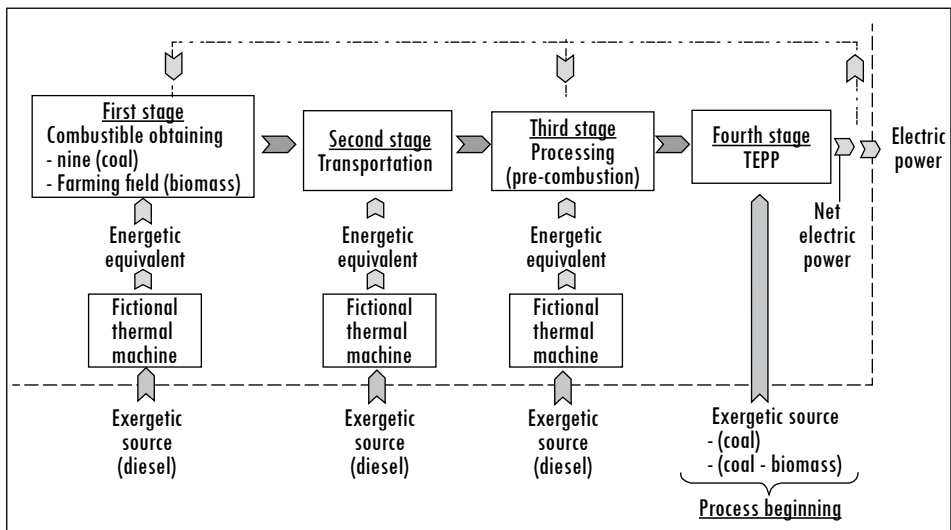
First stage
Combustible obtaining
- nine (coal)
- Farming field (biomass)

Second stage
Transportation

Third stage
Processing
(pre-combustion)

Fourth stage
TEPP

Electric power

Net electric power

Energetic equivalent

Fictional thermal machine

Exergetic source (diesel)

Energetic equivalent

Fictional thermal machine

Exergetic source (diesel)

Energetic equivalent

Fictional thermal machine

Exergetic source (diesel)

Exergetic source
- (coal)
- (coal - biomass)

Process beginning